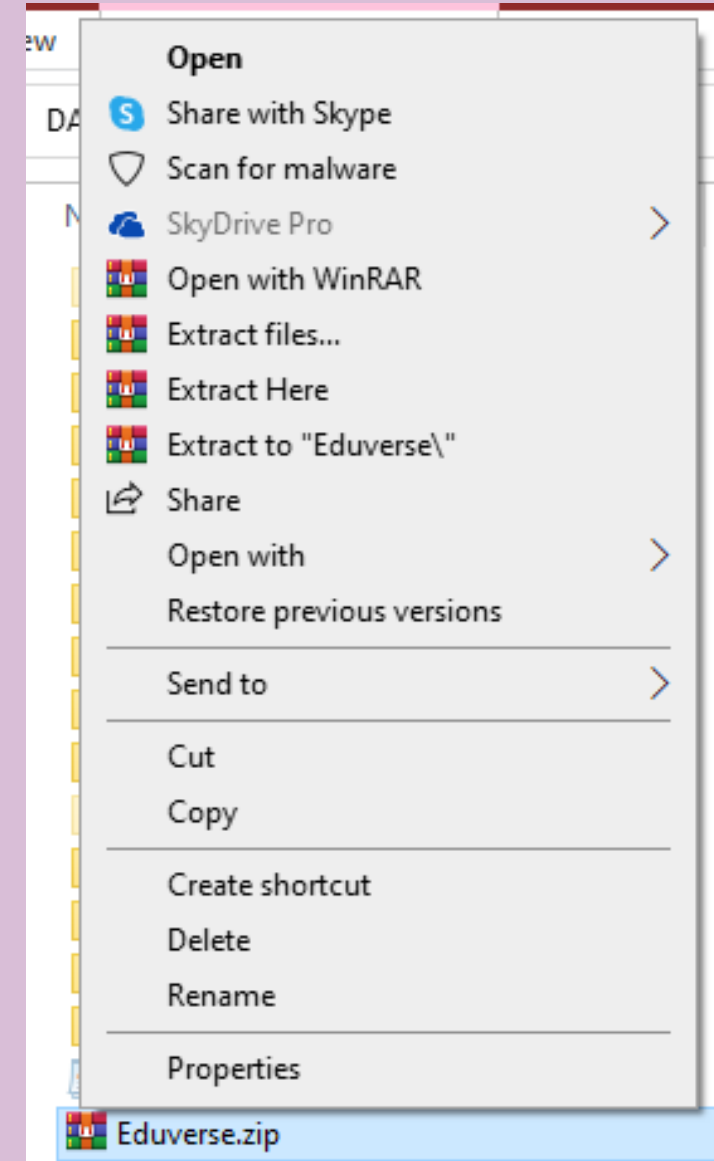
ew

DA

N

Open
Share with Skype
Scan for malware
SkyDrive Pro
Open with WinRAR
Extract files...
Extract Here
Extract to "Eduverse\"
Share
Open with
Restore previous versions

Send to

Cut
Copy

Create shortcut
Delete
Rename

Properties

Eduverse.zip